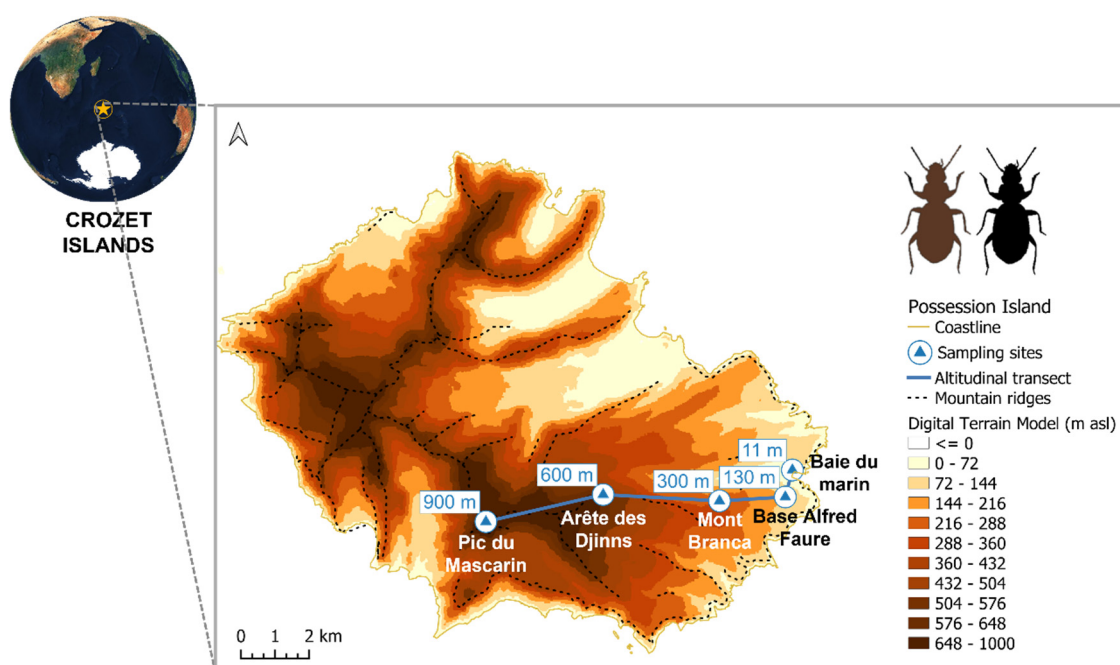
CROZET ISLANDS

900 m
Pic du Mascarin
600 m
Arête des Djinns
300 m
Mont Branca
130 m
Base Alfred Faure
11 m
Baie du marin

0 1 2 km

Possession Island
Coastline
Sampling sites
Altitudinal transect
Mountain ridges
Digital Terrain Model (m asl)
<= 0
0 - 72
72 - 144
144 - 216
216 - 288
288 - 360
360 - 432
432 - 504
504 - 576
576 - 648
648 - 1000